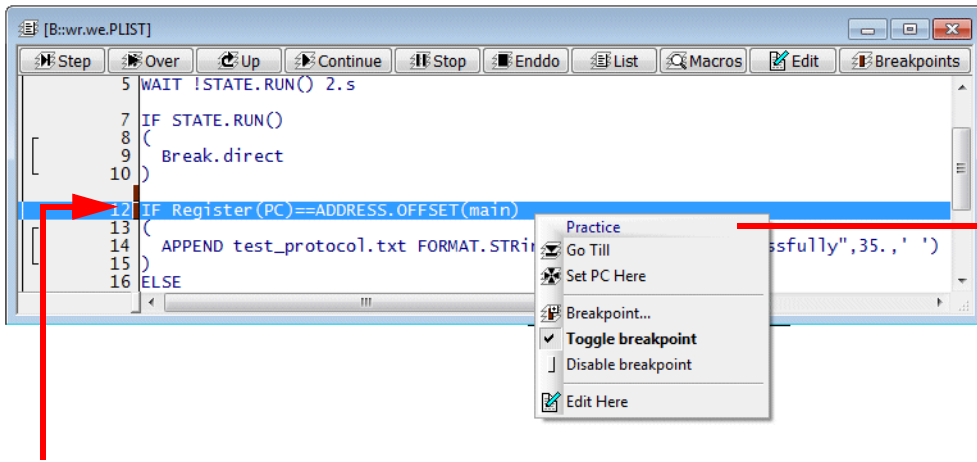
[B::wr.we.PLIST]

Step Over Up Continue Stop Enddo List Macros Edit Breakpoints

5 WAIT !STATE.RUN() 2.s

7 IF STATE.RUN()
8 (
9 Break.direct
10 )

12 IF Register(PC)==ADDRESS.OFFSET(main)
13 (
14 APPEND test_protocol.txt FORMAT.STRi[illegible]ssfully",35.,' ')
15 )
16 ELSE

Practice
Go Till
Set PC Here
Breakpoint...
Toggle breakpoint
Disable breakpoint
Edit Here